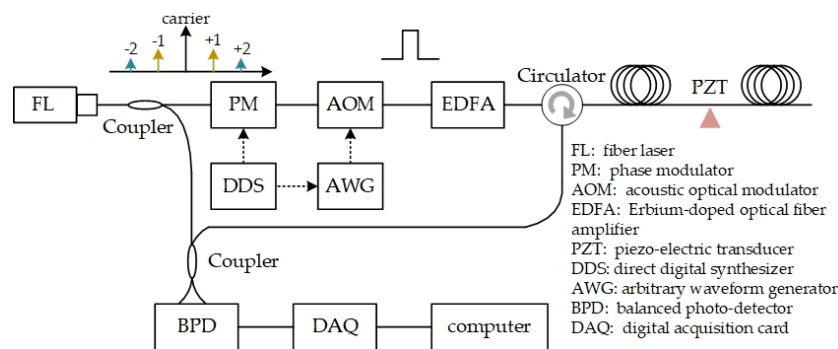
carrier
-2
-1
+1
+2
FL
Coupler
PM
AOM
EDFA
Circulator
PZT
DDS
AWG
Coupler
BPD
DAQ
computer

FL: fiber laser
PM: phase modulator
AOM: acoustic optical modulator
EDFA: Erbium-doped optical fiber amplifier
PZT: piezo-electric transducer
DDS: direct digital synthesizer
AWG: arbitrary waveform generator
BPD: balanced photo-detector
DAQ: digital acquisition card